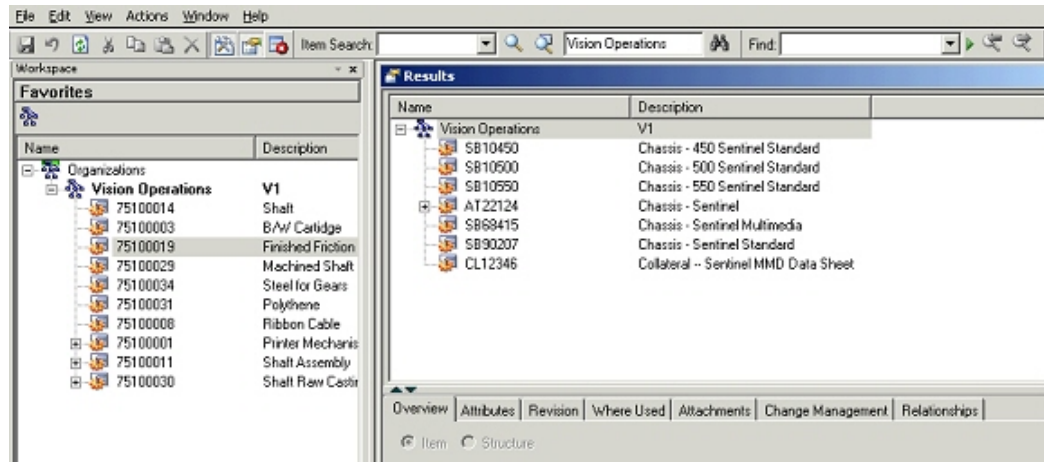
File Edit View Actions Window Help

Item Search: Vision Operations Find:

Workspace

Favorites

| Name | Description |
|---|---|
| Organizations | |
| Vision Operations | V1 |
| 75100014 | Shaft |
| 75100003 | B/W Cartidge |
| 75100019 | Finished Friction |
| 75100029 | Machined Shaft |
| 75100034 | Steel for Gears |
| 75100031 | Polythene |
| 75100008 | Ribbon Cable |
| 75100001 | Printer Mechanis |
| 75100011 | Shaft Assembly |
| 75100030 | Shaft Raw Castir |

Results

| Name | Description |
|---|---|
| Vision Operations | V1 |
| SB10450 | Chassis - 450 Sentinel Standard |
| SB10500 | Chassis - 500 Sentinel Standard |
| SB10550 | Chassis - 550 Sentinel Standard |
| AT22124 | Chassis - Sentinel |
| SB68415 | Chassis - Sentinel Multimedia |
| SB90207 | Chassis - Sentinel Standard |
| CL12346 | Collateral -- Sentinel MMD Data Sheet |

Overview | Attributes | Revision | Where Used | Attachments | Change Management | Relationships

Item Structure